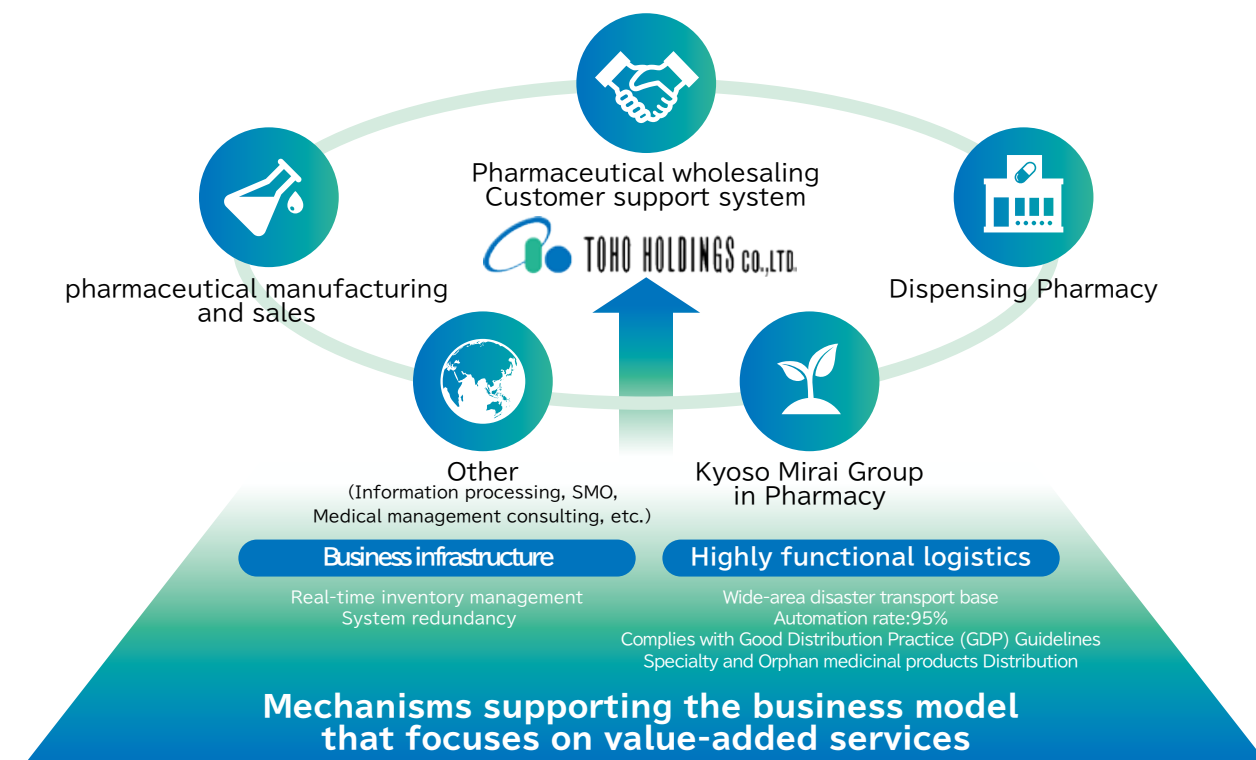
Pharmaceutical wholesaling
Customer support system

TOHO HOLDINGS CO.,LTD.

pharmaceutical manufacturing and sales

Dispensing Pharmacy

Other
(Information processing, SMO, Medical management consulting, etc.)

Kyoso Mirai Group in Pharmacy

Business infrastructure

Real-time inventory management
System redundancy

Highly functional logistics

Wide-area disaster transport base
Automation rate:95%
Complies with Good Distribution Practice (GDP) Guidelines
Specialty and Orphan medicinal products Distribution

Mechanisms supporting the business model that focuses on value-added services